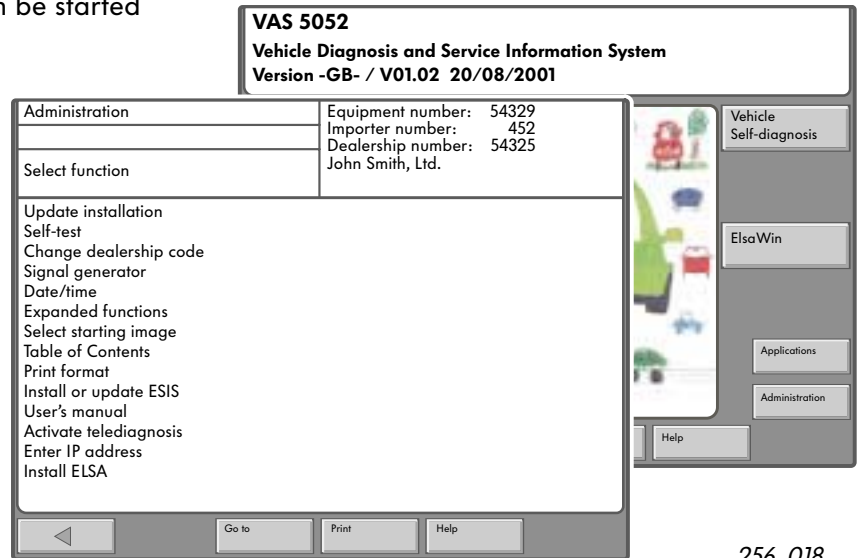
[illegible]n be started

VAS 5052
Vehicle Diagnosis and Service Information System
Version -GB- / V01.02 20/08/2001

Administration

Select function

Equipment number: 54329
Importer number: 452
Dealership number: 54325
John Smith, Ltd.

Update installation
Self-test
Change dealership code
Signal generator
Date/time
Expanded functions
Select starting image
Table of Contents
Print format
Install or update ESIS
User's manual
Activate telediagnosis
Enter IP address
Install ELSA

Go to
Print
Help

Vehicle Self-diagnosis

ElsaWin

Applications

Administration

Help

256_018